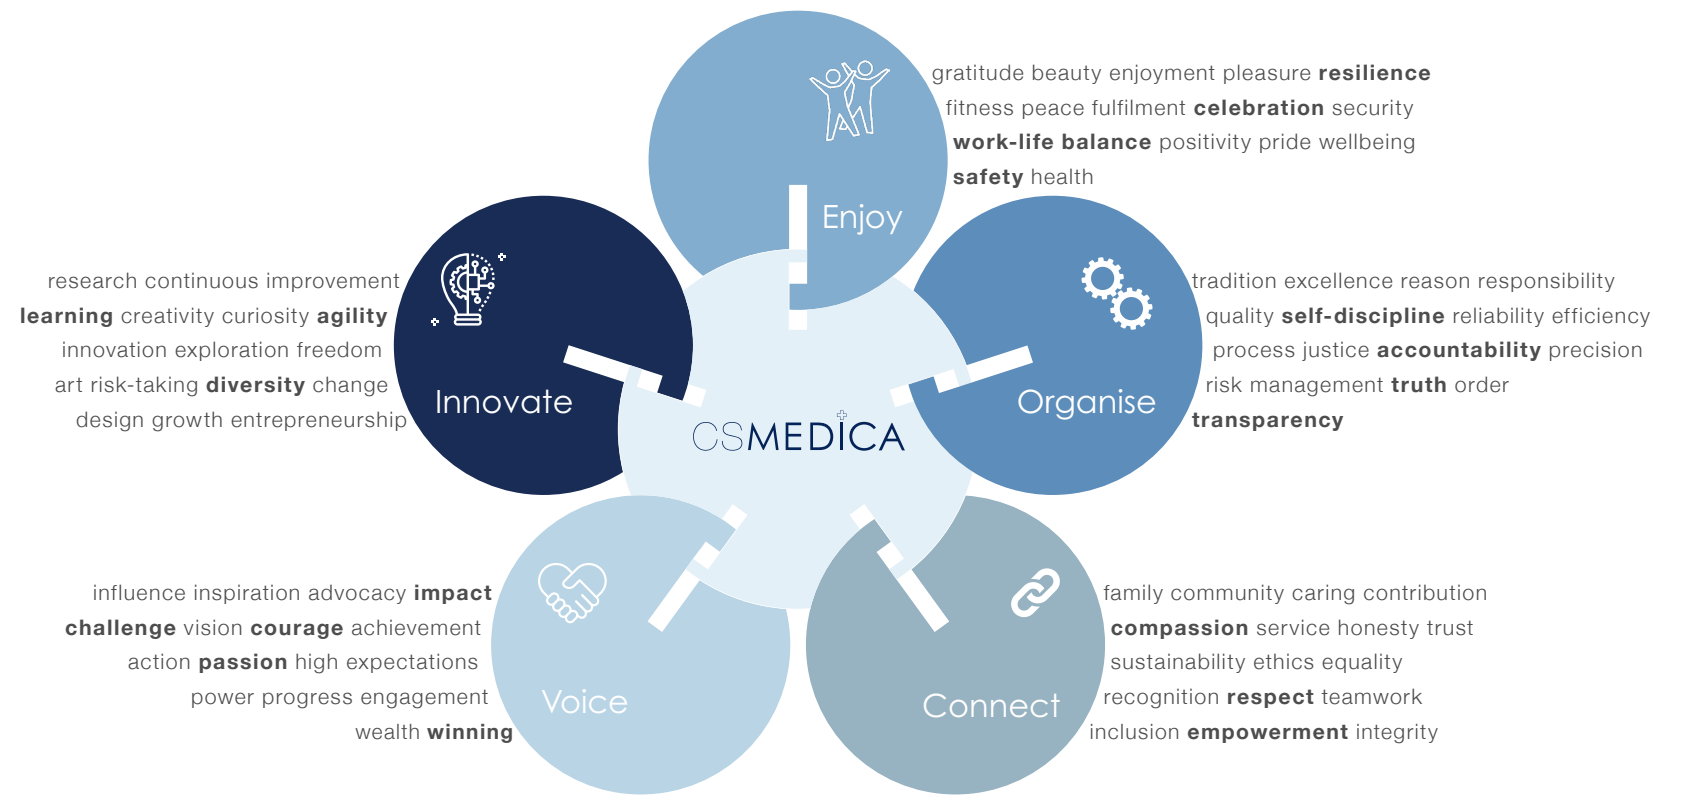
gratitude beauty enjoyment pleasure **resilience**
fitness peace fulfilment **celebration** security
**work-life balance** positivity pride wellbeing
**safety** health

Enjoy

research continuous improvement
**learning** creativity curiosity **agility**
innovation exploration freedom
art risk-taking **diversity** change
design growth entrepreneurship

Innovate

CSMEDICA

tradition excellence reason responsibility
quality **self-discipline** reliability efficiency
process justice **accountability** precision
risk management **truth** order
**transparency**

Organise

influence inspiration advocacy **impact**
**challenge** vision **courage** achievement
action **passion** high expectations
power progress engagement
wealth **winning**

Voice

Connect

family community caring contribution
**compassion** service honesty trust
sustainability ethics equality
recognition **respect** teamwork
inclusion **empowerment** integrity